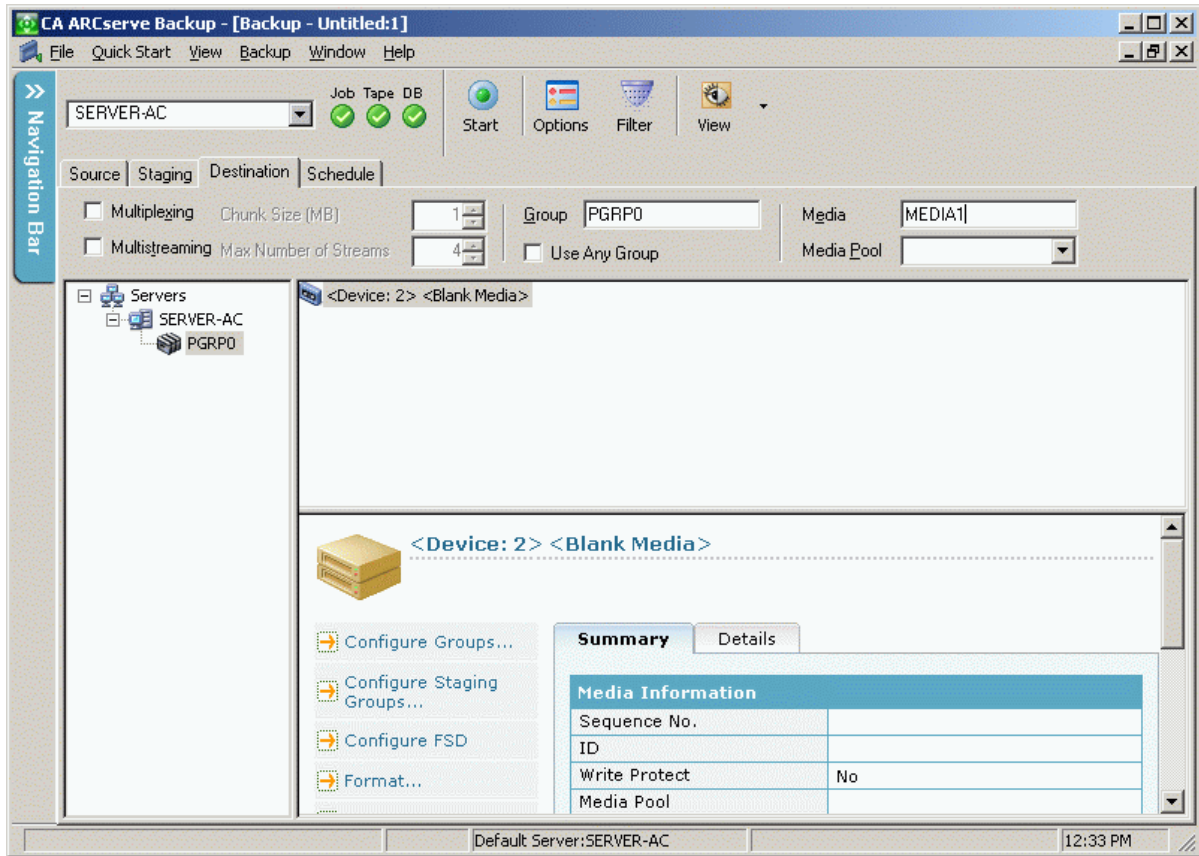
CA ARCserve Backup - [Backup - Untitled:1]

File Quick Start View Backup Window Help

Navigation Bar

SERVER-AC

Job Tape DB

Start Options Filter View

Source Staging Destination Schedule

Multiplexing Chunk Size (MB) 1

Multistreaming Max Number of Streams 4

Group PGRP0

Use Any Group

Media MEDIA1

Media Pool

Servers
SERVER-AC
PGRP0

<Device: 2> <Blank Media>

<Device: 2> <Blank Media>

Configure Groups...

Configure Staging Groups...

Configure FSD

Format...

Summary Details

| Media Information | |
|---|---|
| Sequence No. | |
| ID | |
| Write Protect | No |
| Media Pool | |

Default Server:SERVER-AC 12:33 PM